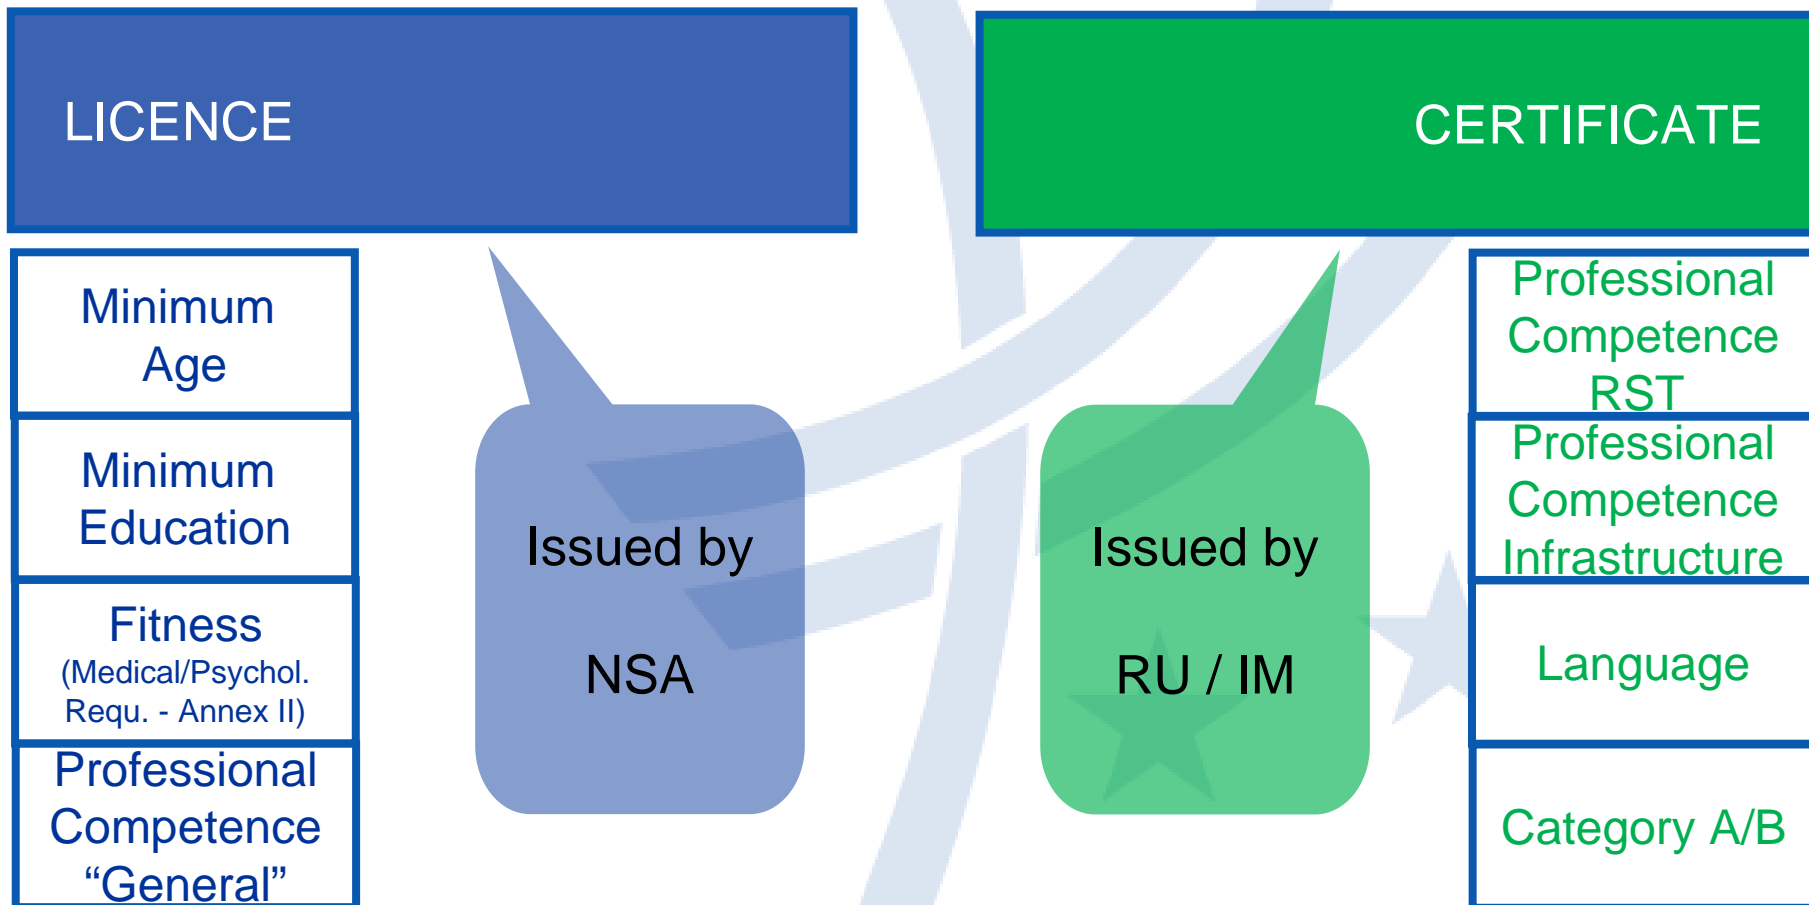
LICENCE

Minimum Age

Minimum Education

Fitness (Medical/Psychol. Requ. - Annex II)

Professional Competence “General”

Issued by

NSA

Issued by

RU / IM

CERTIFICATE

Professional Competence RST

Professional Competence Infrastructure

Language

Category A/B